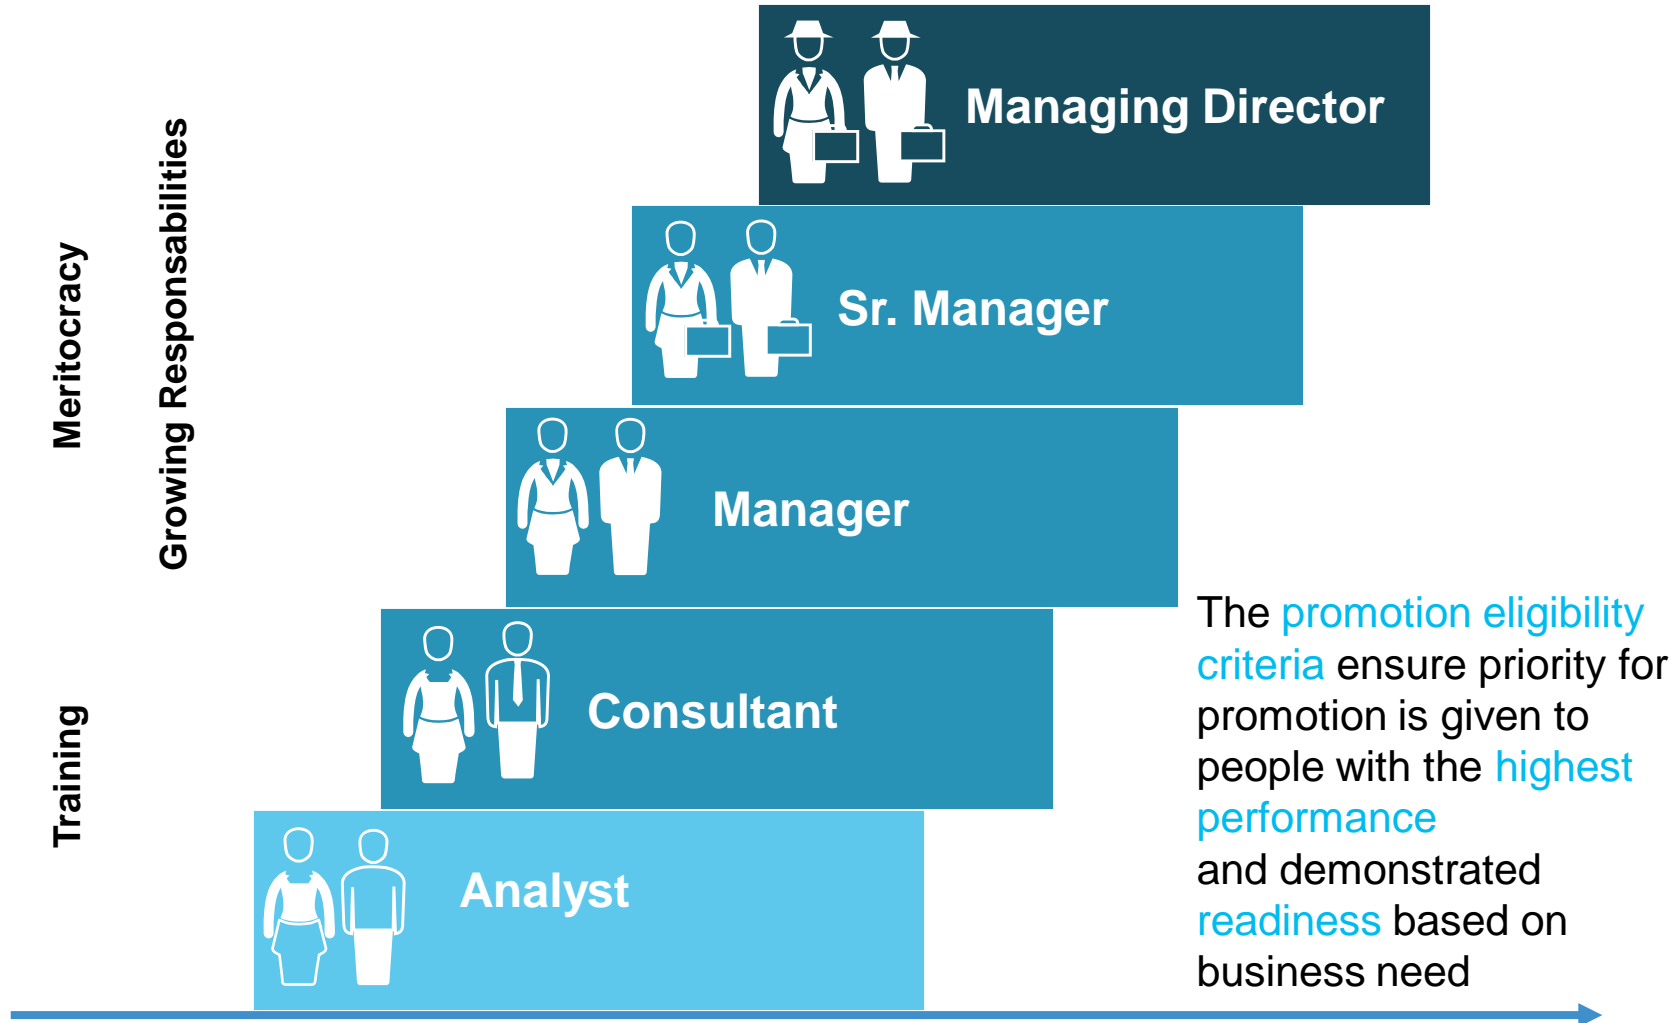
Meritocracy

Growing Responsabilities

Training

Managing Director

Sr. Manager

Manager

Consultant

Analyst

The promotion eligibility criteria ensure priority for promotion is given to people with the highest performance
and demonstrated readiness based on business need